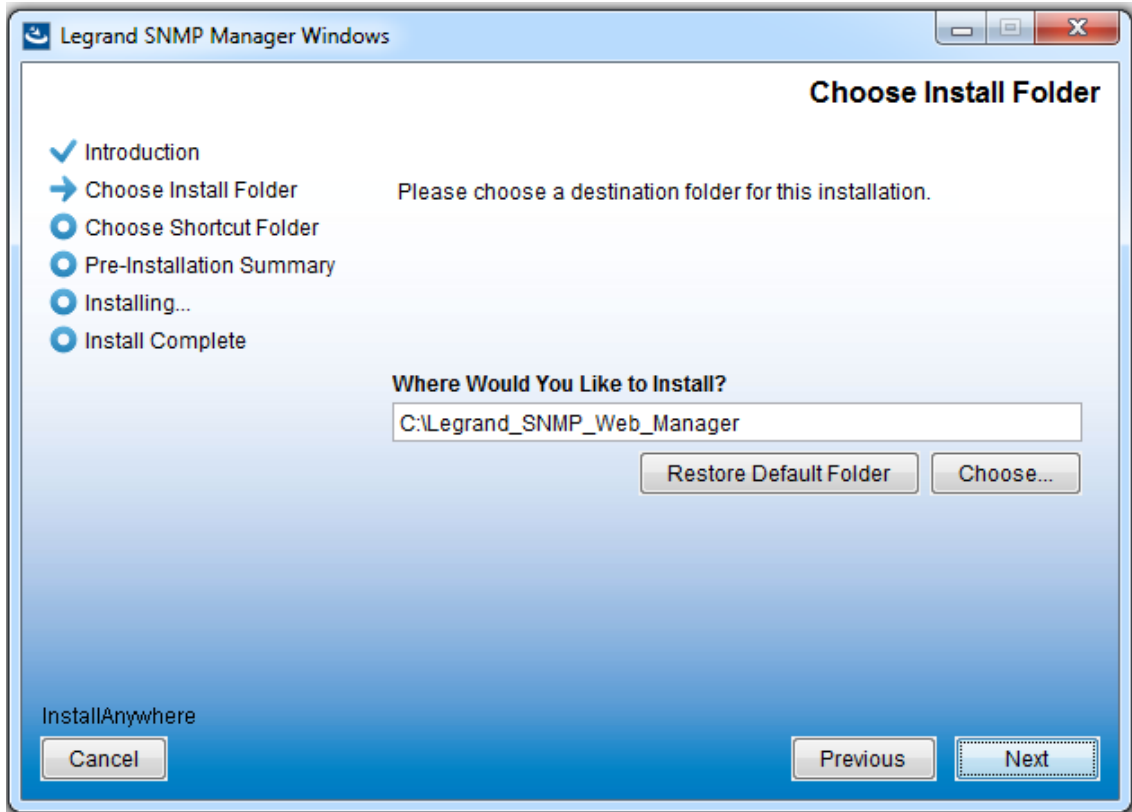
Legrand SNMP Manager Windows

Choose Install Folder

Introduction
Choose Install Folder
Choose Shortcut Folder
Pre-Installation Summary
Installing...
Install Complete

Please choose a destination folder for this installation.

Where Would You Like to Install?

C:\Legrand_SNMP_Web_Manager

Restore Default Folder
Choose...

InstallAnywhere

Cancel
Previous
Next